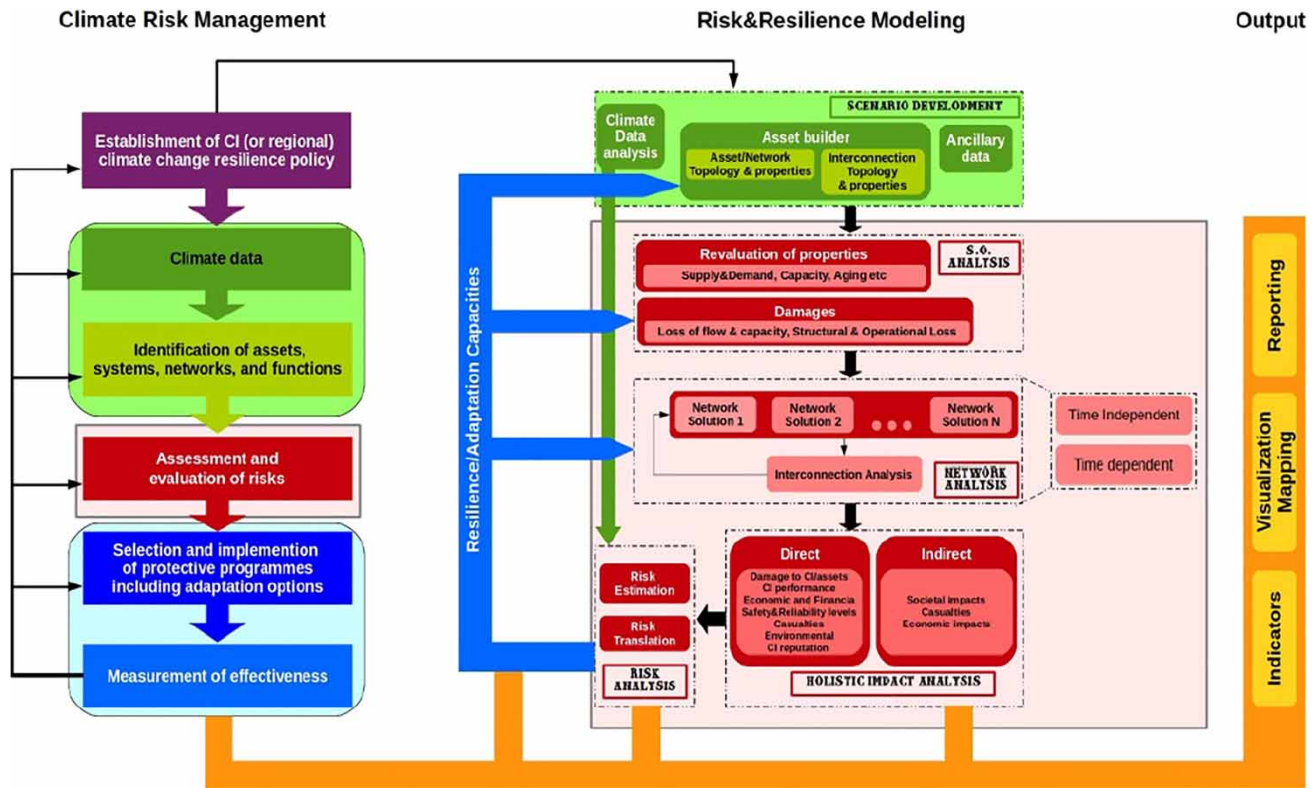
Climate Risk Management

Risk&Resilience Modeling

Output

Establishment of CI (or regional) climate change resilience policy

Climate data

Identification of assets, systems, networks, and functions

Assessment and evaluation of risks

Selection and implemention of protective programmes including adaptation options

Measurement of effectiveness

Resilience/Adaptation Capacities

SCENARIO DEVELOPMENT

Climate Data analysis

Asset builder

Asset/Network Topology & properties

Interconnection Topology & properties

Ancillary data

Revaluation of properties

Supply&Demand, Capacity, Aging etc

S.O. ANALYSIS

Damages

Loss of flow & capacity, Structural & Operational Loss

Network Solution 1

Network Solution 2

Network Solution N

Interconnection Analysis

NETWORK ANALYSIS

Time Independent

Time dependent

Risk Estimation

Risk Translation

RISK ANALYSIS

Direct

Damage to CI/assets
CI performance
Economic and Financia
Safety&Reliability levels
Casualties
Environmental
CI reputation

Indirect

Societal impacts
Casualties
Economic impacts

HOLISTIC IMPACT ANALYSIS

Reporting

Visualization Mapping

Indicators